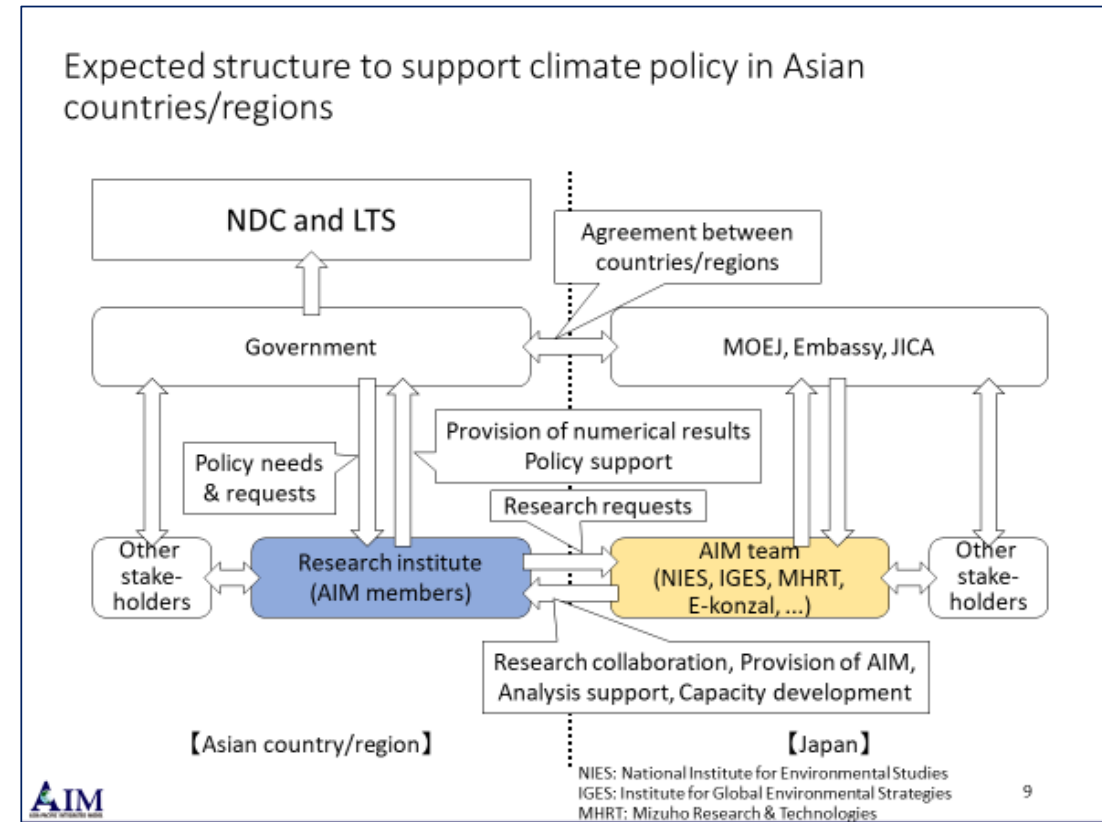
Expected structure to support climate policy in Asian countries/regions

NDC and LTS

Agreement between countries/regions

Government

MOEJ, Embassy, JICA

Provision of numerical results
Policy support

Policy needs & requests

Research requests

Other stake-holders

Research institute (AIM members)

AIM team (NIES, IGES, MHRT, E-konzal, ...)

Other stake-holders

Research collaboration, Provision of AIM, Analysis support, Capacity development

【Asian country/region】

【Japan】

AIM

NIES: National Institute for Environmental Studies
IGES: Institute for Global Environmental Strategies
MHRT: Mizuho Research & Technologies

9